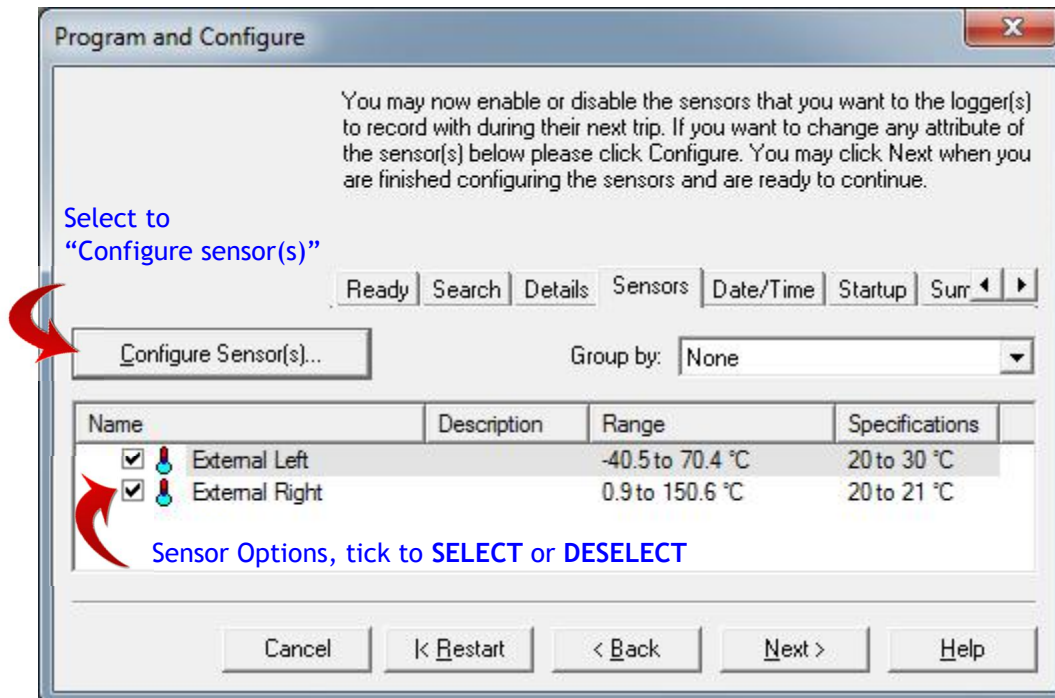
Program and Configure

X

You may now enable or disable the sensors that you want to the logger(s) to record with during their next trip. If you want to change any attribute of the sensor(s) below please click Configure. You may click Next when you are finished configuring the sensors and are ready to continue.

Select to "Configure sensor(s)"

Ready | Search | Details | Sensors | Date/Time | Startup | Sum

Configure Sensor(s)...

Group by: None

| Name | Description | Range | Specifications |
|---|---|---|---|
| External Left | | -40.5 to 70.4 °C | 20 to 30 °C |
| External Right | | 0.9 to 150.6 °C | 20 to 21 °C |

Sensor Options, tick to **SELECT** or **DESELECT**

Cancel | |< Restart | < Back | Next > | Help